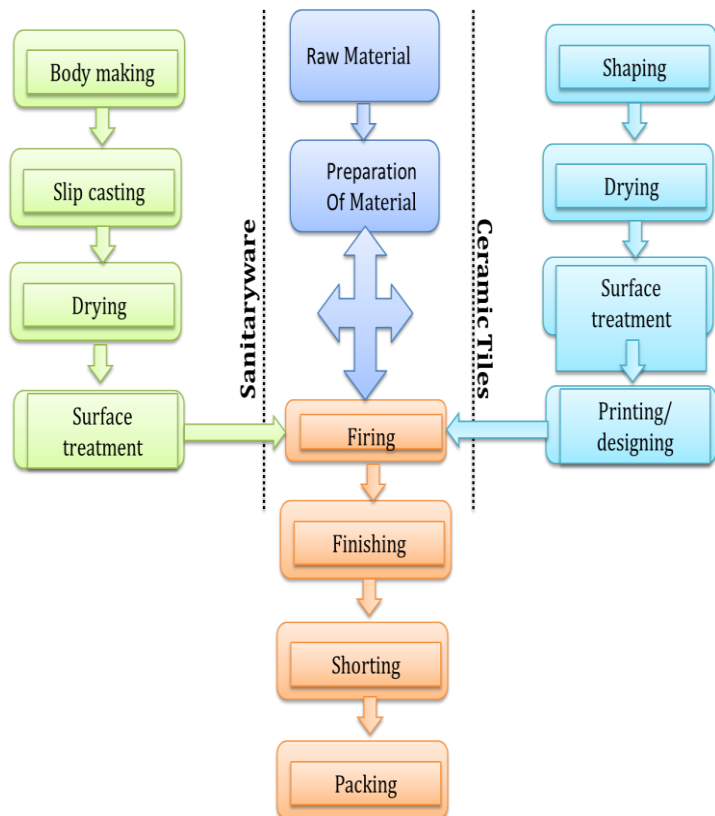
Body making

Slip casting

Drying

Surface treatment

Sanitaryware

Raw Material

Preparation Of Material

Firing

Finishing

Shorting

Packing

Ceramic Tiles

Shaping

Drying

Surface treatment

Printing/ designing